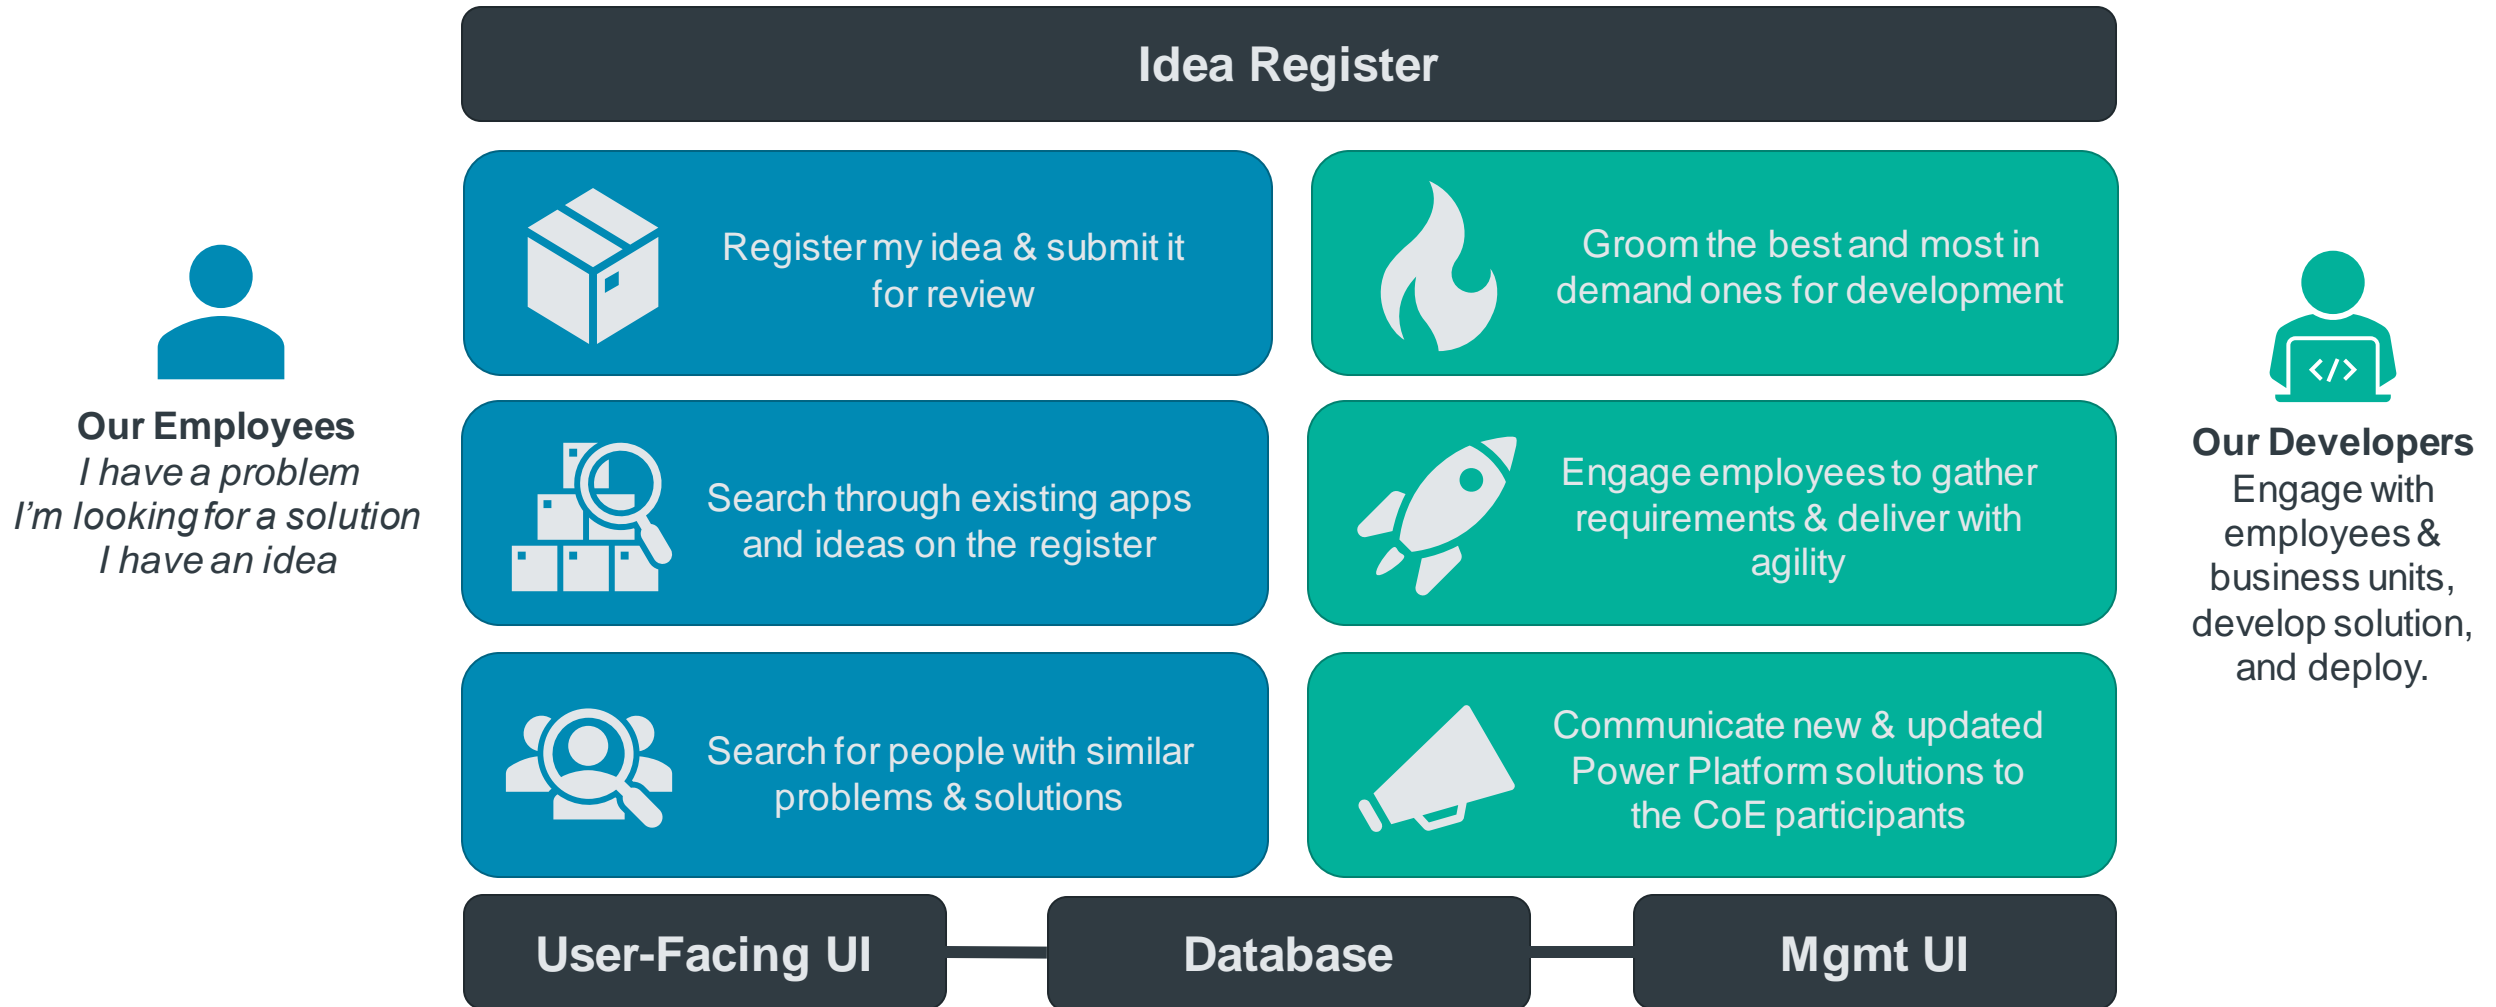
Idea Register

Our Employees
I have a problem
I'm looking for a solution
I have an idea

Register my idea & submit it for review

Groom the best and most in demand ones for development

Our Developers
Engage with employees & business units, develop solution, and deploy.

Search through existing apps and ideas on the register

Engage employees to gather requirements & deliver with agility

Search for people with similar problems & solutions

Communicate new & updated Power Platform solutions to the CoE participants

User-Facing UI

Database

Mgmt UI